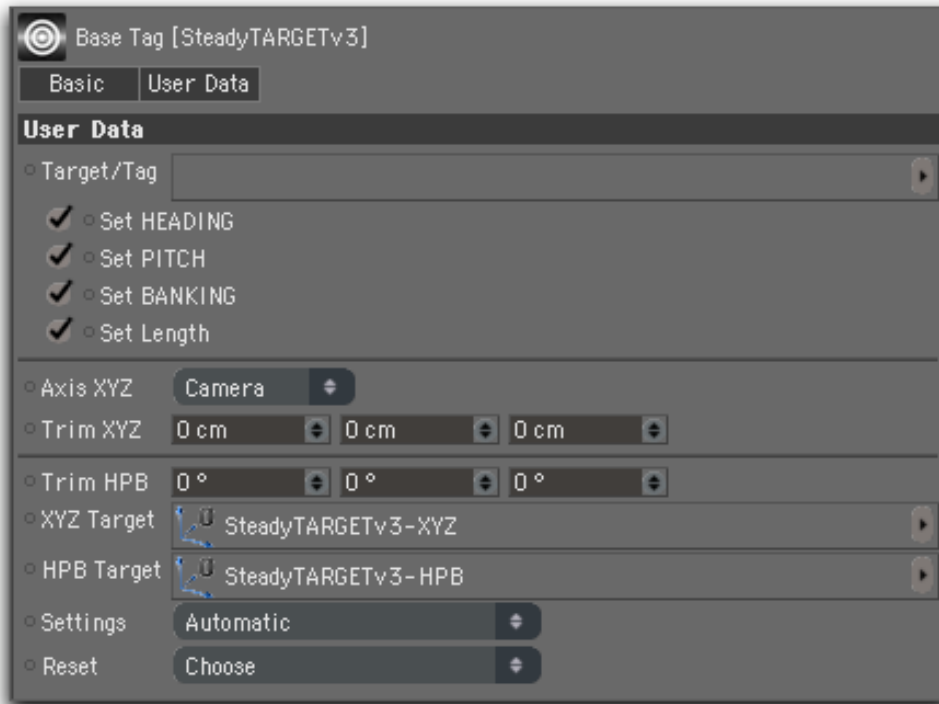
Base Tag [SteadyTARGETv3]

Basic | User Data

User Data

Target/Tag

Set HEADING
Set PITCH
Set BANKING
Set Length

Axis XYZ Camera
Trim XYZ 0 cm 0 cm 0 cm

Trim HPB 0 ° 0 ° 0 °
XYZ Target SteadyTARGETv3-XYZ
HPB Target SteadyTARGETv3-HPB
Settings Automatic
Reset Choose